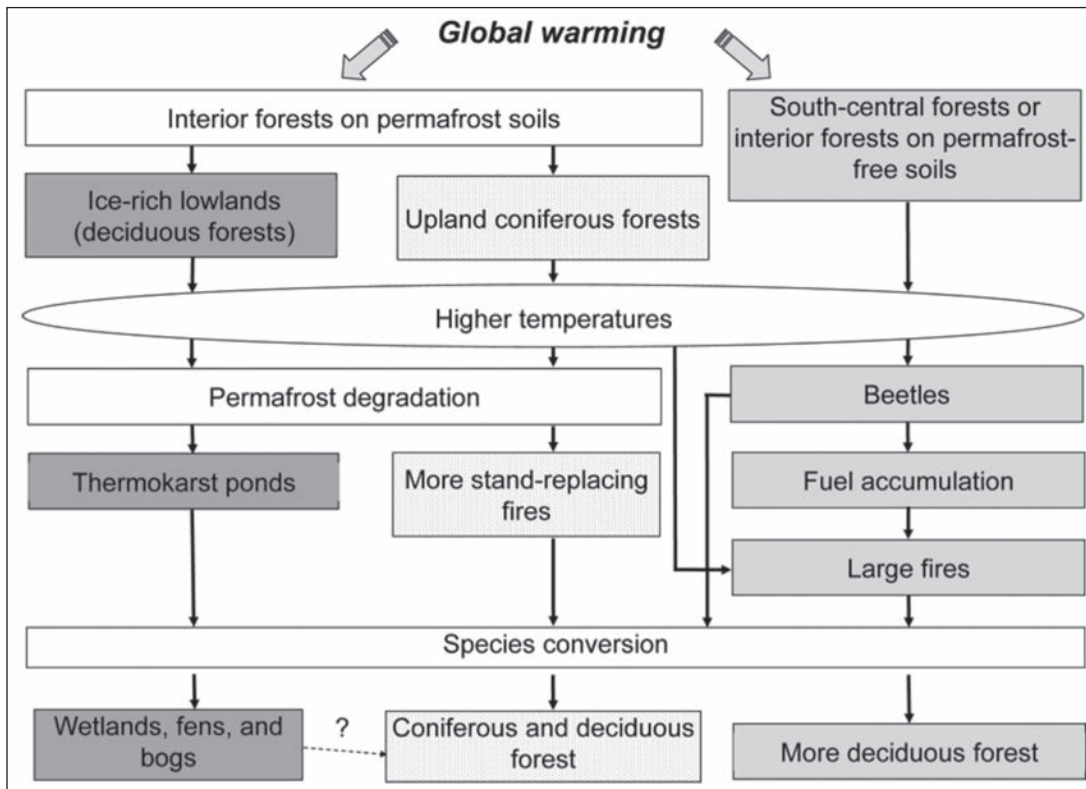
Global warming

Interior forests on permafrost soils

South-central forests or interior forests on permafrost-free soils

Ice-rich lowlands (deciduous forests)

Upland coniferous forests

Higher temperatures

Permafrost degradation

Beetles

Thermokarst ponds

More stand-replacing fires

Fuel accumulation

Large fires

Species conversion

Wetlands, fens, and bogs

?

Coniferous and deciduous forest

More deciduous forest